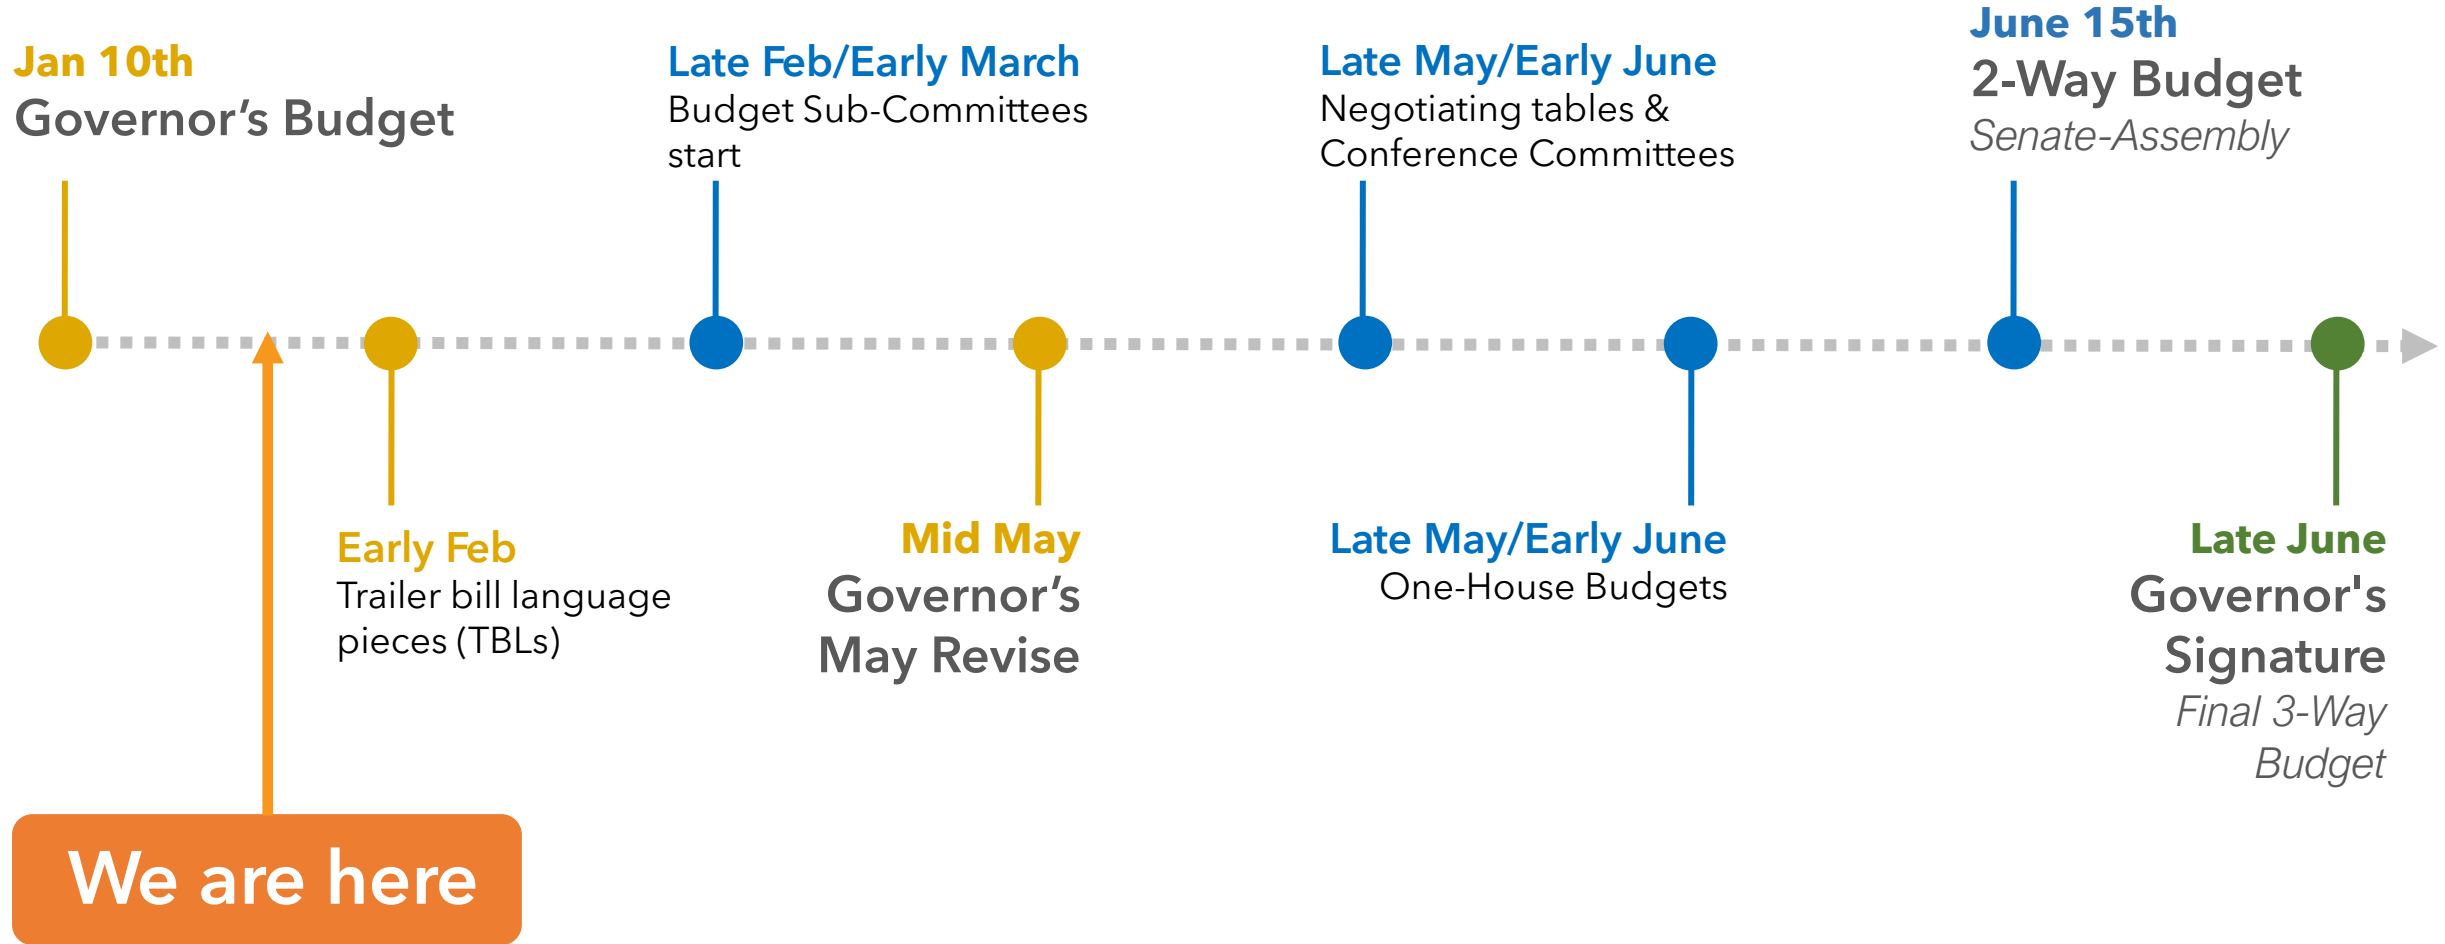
Jan 10th
Governor's Budget

Late Feb/Early March
Budget Sub-Committees start

Late May/Early June
Negotiating tables & Conference Committees

June 15th
2-Way Budget
Senate-Assembly

Early Feb
Trailer bill language pieces (TBLs)

Mid May
Governor's May Revise

Late May/Early June
One-House Budgets

Late June
Governor's Signature
Final 3-Way Budget

We are here